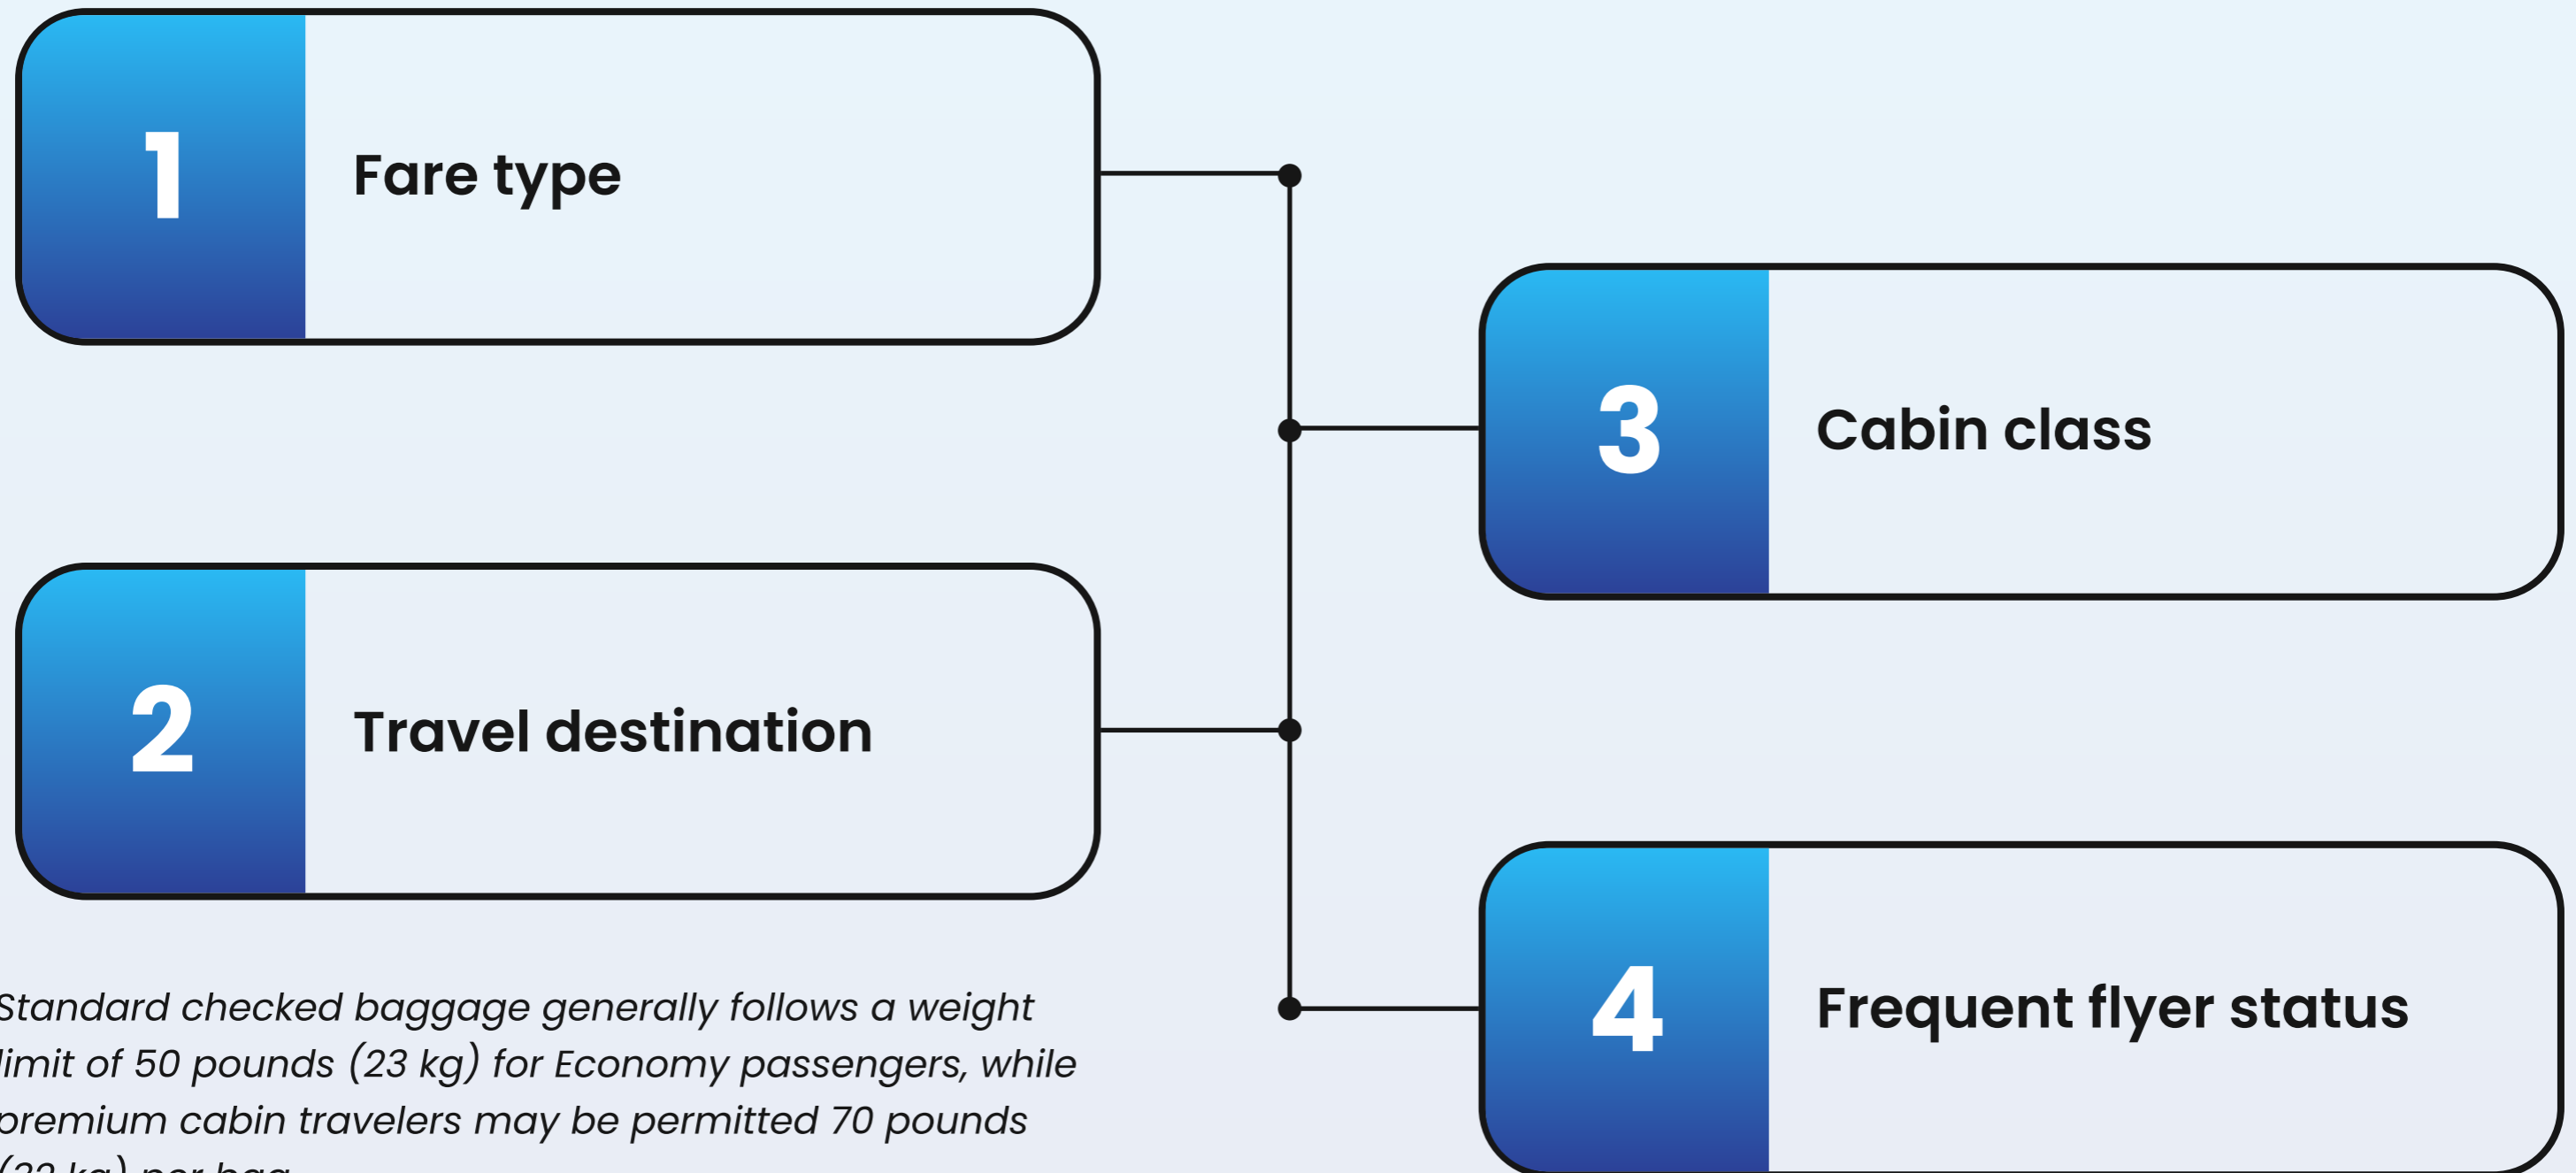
1 Fare type

2 Travel destination

3 Cabin class

4 Frequent flyer status

Standard checked baggage generally follows a weight limit of 50 pounds (23 kg) for Economy passengers, while premium cabin travelers may be permitted 70 pounds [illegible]